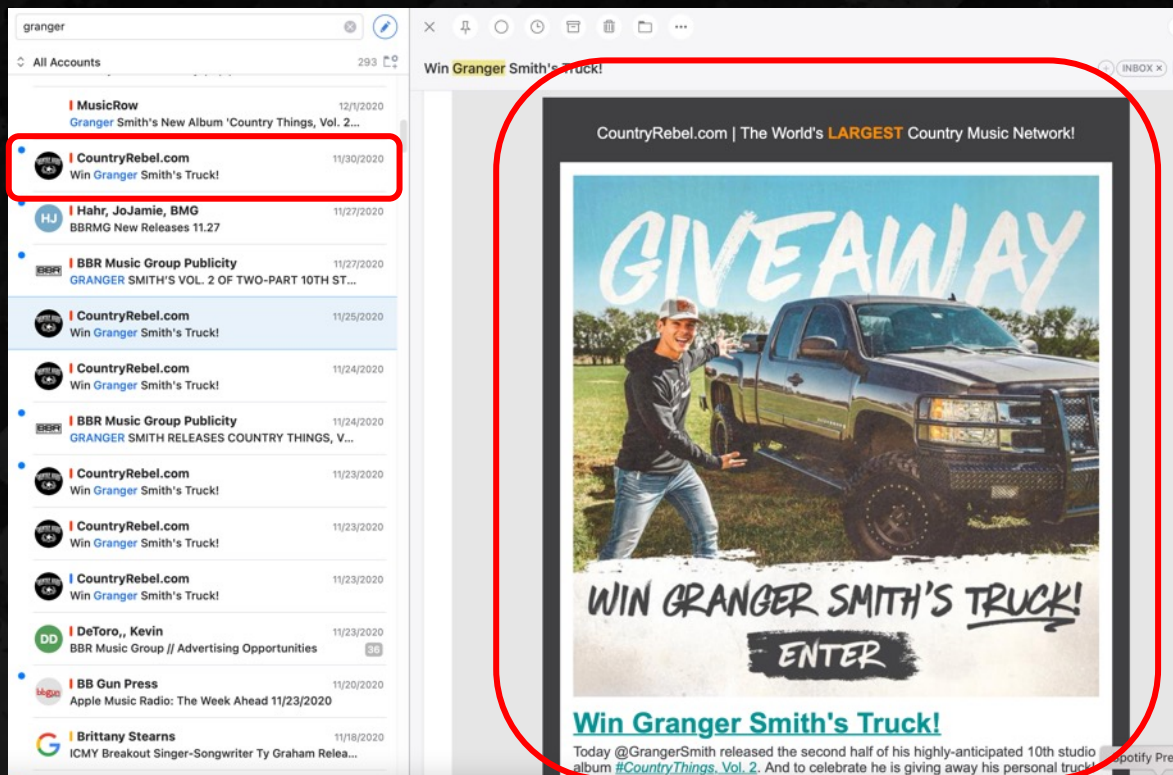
granger

All Accounts 293

MusicRow 12/1/2020
Granger Smith's New Album 'Country Things, Vol. 2...

CountryRebel.com 11/30/2020
Win Granger Smith's Truck!

HJ Hahr, JoJamie, BMG 11/27/2020
BBRMG New Releases 11.27

BBR Music Group Publicity 11/27/2020
GRANGER SMITH'S VOL. 2 OF TWO-PART 10TH ST...

CountryRebel.com 11/25/2020
Win Granger Smith's Truck!

CountryRebel.com 11/24/2020
Win Granger Smith's Truck!

BBR Music Group Publicity 11/24/2020
GRANGER SMITH RELEASES COUNTRY THINGS, V...

CountryRebel.com 11/23/2020
Win Granger Smith's Truck!

CountryRebel.com 11/23/2020
Win Granger Smith's Truck!

CountryRebel.com 11/23/2020
Win Granger Smith's Truck!

DD DeToro,, Kevin 11/23/2020
BBR Music Group // Advertising Opportunities 36

BB Gun Press 11/20/2020
Apple Music Radio: The Week Ahead 11/23/2020

Brittany Stearns 11/18/2020
ICMY Breakout Singer-Songwriter Ty Graham Relea...

Win Granger Smith's Truck!

INBOX ×

CountryRebel.com | The World's LARGEST Country Music Network!

GIVEAWAY

WIN GRANGER SMITH'S TRUCK!

ENTER

Win Granger Smith's Truck!

Today @GrangerSmith released the second half of his highly-anticipated 10th studio album #CountryThings, Vol. 2. And to celebrate he is giving away his personal truck

Spotify Pre